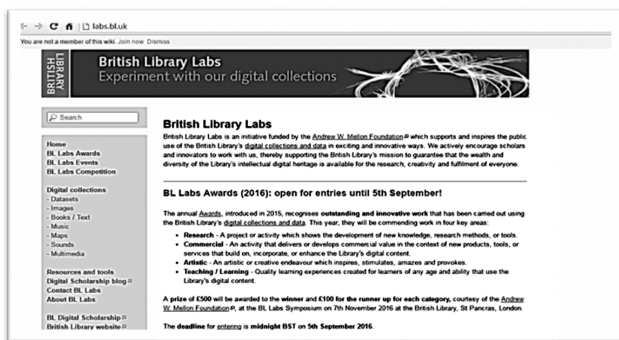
labs.bl.uk

You are not a member of this wiki. Join now Dismiss

BRITISH LIBRARY

British Library Labs
Experiment with our digital collections

Search

Home
BL Labs Awards
BL Labs Events
BL Labs Competition

Digital collections
- Datasets
- Images
- Books / Text
- Music
- Maps
- Sounds
- Multimedia

Resources and tools
Digital Scholarship blog
Contact BL Labs
About BL Labs

BL Digital Scholarship
British Library website

British Library Labs

British Library Labs is an initiative funded by the Andrew W. Mellon Foundation which supports and inspires the public use of the British Library's digital collections and data in exciting and innovative ways. We actively encourage scholars and innovators to work with us, thereby supporting the British Library's mission to guarantee that the wealth and diversity of the Library's intellectual digital heritage is available for the research, creativity and fulfilment of everyone.

BL Labs Awards (2016): open for entries until 5th September!

The annual Awards, introduced in 2015, recognises outstanding and innovative work that has been carried out using the British Library's digital collections and data. This year, they will be commending work in four key areas:

- Research - A project or activity which shows the development of new knowledge, research methods, or tools.
- Commercial - An activity that delivers or develops commercial value in the context of new products, tools, or services that build on, incorporate, or enhance the Library's digital content.
- Artistic - An artistic or creative endeavour which inspires, stimulates, amazes and provokes.
- Teaching / Learning - Quality learning experiences created for learners of any age and ability that use the Library's digital content.

A prize of £500 will be awarded to the winner and £100 for the runner up for each category, courtesy of the Andrew W. Mellon Foundation, at the BL Labs Symposium on 7th November 2016 at the British Library, St Pancras, London.

The deadline for entering is midnight BST on 5th September 2016.